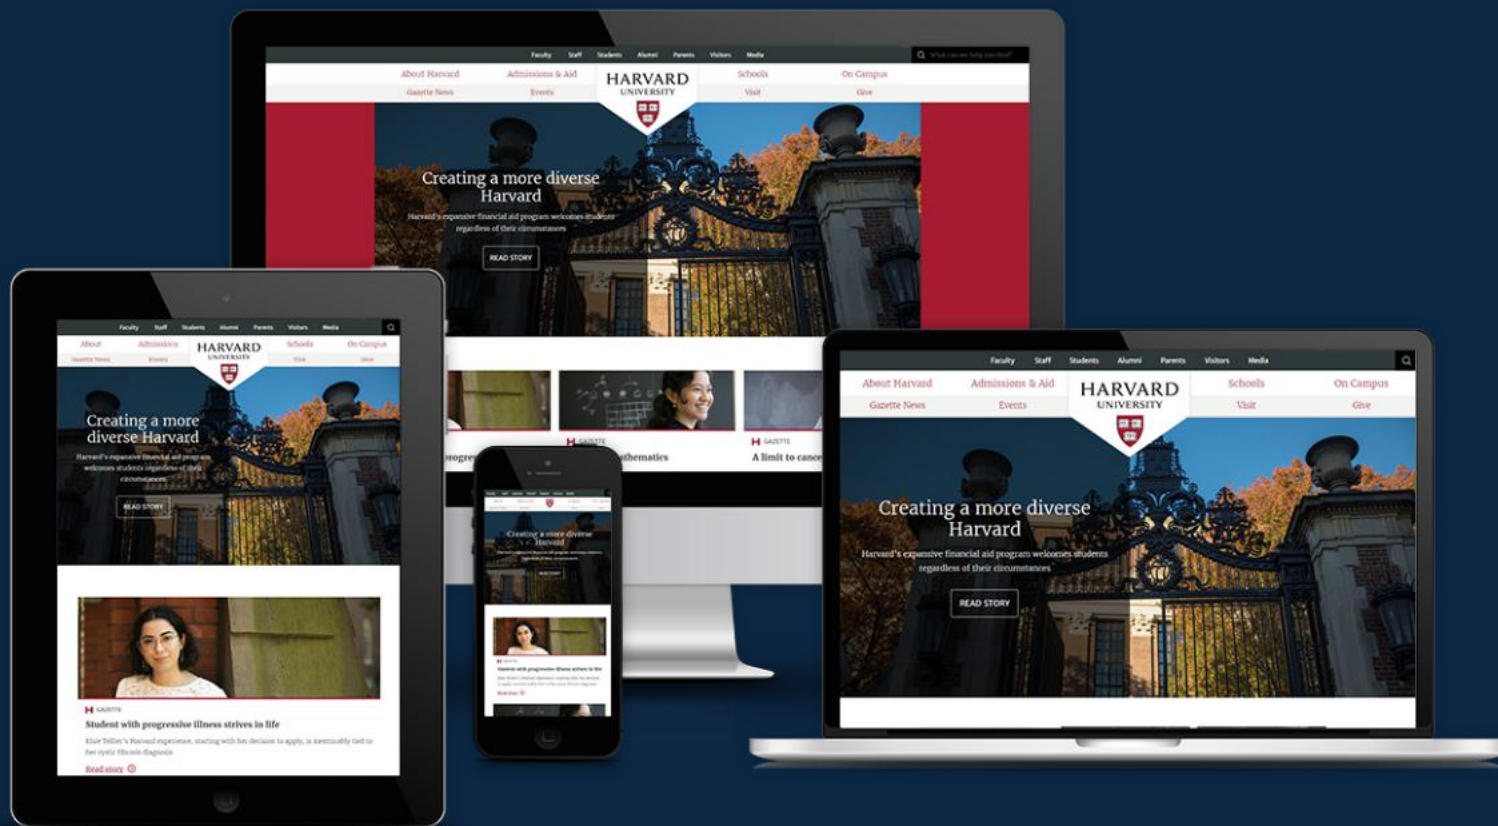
Faculty Staff Students Alumni Parents Visitors Media

What can we help you find?

About Harvard
Admissions & Aid
HARVARD UNIVERSITY
Schools
On Campus
Gazette News
Events
Visit
Give

Creating a more diverse Harvard

Harvard's expansive financial aid program welcomes students regardless of their circumstances

READ STORY

GAZETTE
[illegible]progre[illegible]
GAZETTE
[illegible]thematics
GAZETTE
A limit to cance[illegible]

Faculty Staff Students Alumni Parents Visitors Media

About
Admissions
HARVARD UNIVERSITY
Schools
On Campus
Gazette News
Events
Visit
Give

Creating a more diverse Harvard

Harvard's expansive financial aid program welcomes students regardless of their circumstances

READ STORY

GAZETTE
Student with progressive illness strives in life

Elise Teller's Harvard experience, starting with her decision to apply, is inextricably tied to her cystic fibrosis diagnosis

Read story

Creating a more diverse Harvard

READ STORY

Student with progressive illness strives in life

Read story

Faculty Staff Students Alumni Parents Visitors Media

About Harvard
Admissions & Aid
HARVARD UNIVERSITY
Schools
On Campus
Gazette News
Events
Visit
Give

Creating a more diverse Harvard

Harvard's expansive financial aid program welcomes students regardless of their circumstances

READ STORY